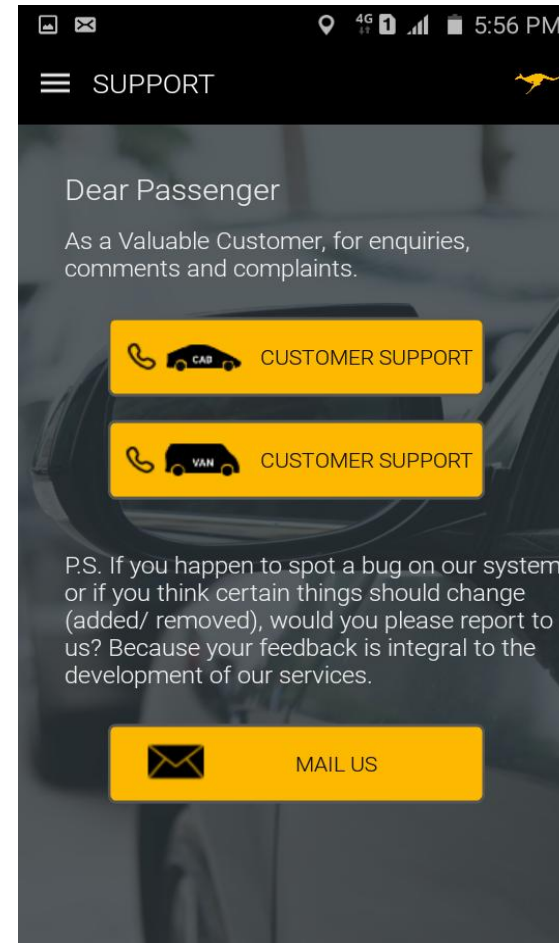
4G 1 5:56 PM

SUPPORT

Dear Passenger

As a Valuable Customer, for enquiries, comments and complaints.

CAB CUSTOMER SUPPORT

VAN CUSTOMER SUPPORT

P.S. If you happen to spot a bug on our system or if you think certain things should change (added/ removed), would you please report to us? Because your feedback is integral to the development of our services.

MAIL US